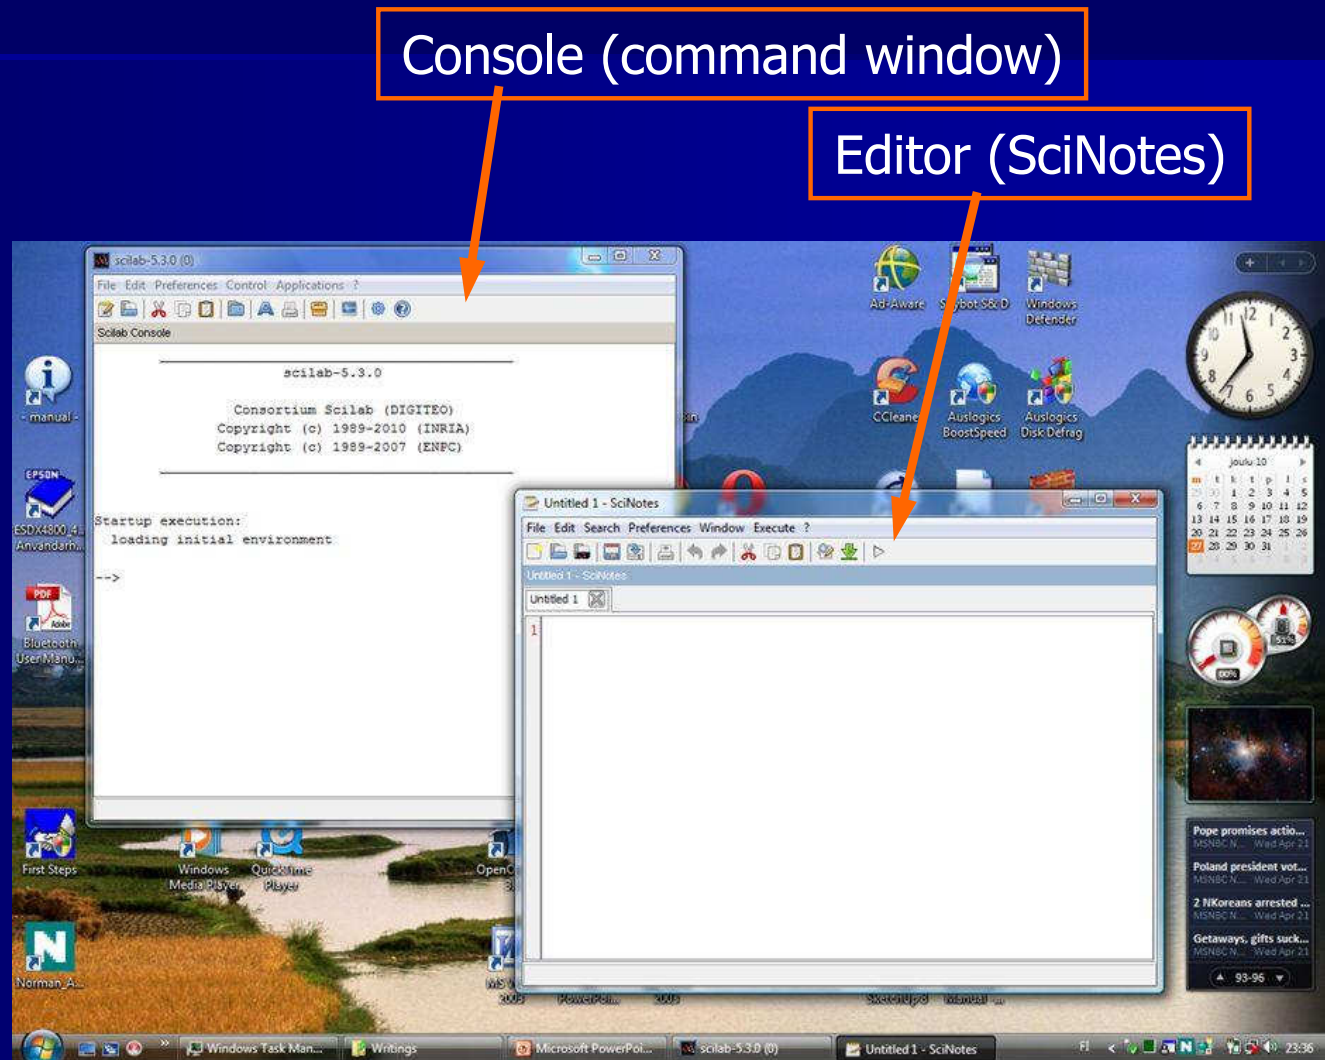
Console (command window)

Editor (SciNotes)

scilab-5.3.0 (0)

File Edit Preferences Control Applications ?

Scilab Console

scilab-5.3.0

Consortium Scilab (DIGITEO)
Copyright (c) 1989-2010 (INRIA)
Copyright (c) 1989-2007 (ENPC)

Startup execution:
loading initial environment

-->

Untitled 1 - SciNotes

File Edit Search Preferences Window Execute ?

Untitled 1 - SciNotes

Untitled 1

1

Ad-Aware

Spybot S&D

Windows Defender

CCleaner

Auslogics BoostSpeed

Auslogics Disk Defrag

manual

EPSON

ESDX4800_4... Anvandarh...

PDF

Bluetooth User Manu...

First Steps

Windows Media Player

QuickTime Player

OpenO...

Norman_A...

heinä 10

Pope promises actio...
MSNBC N... Wed Apr 21

Poland president vot...
MSNBC N... Wed Apr 21

2 NKoreans arrested ...
MSNBC N... Wed Apr 21

Getaways, gifts suck...
MSNBC N... Wed Apr 21

93-96

Windows Task Man...

Writings

Microsoft PowerPoi...

scilab-5.3.0 (0)

Untitled 1 - SciNotes

FI

23:36